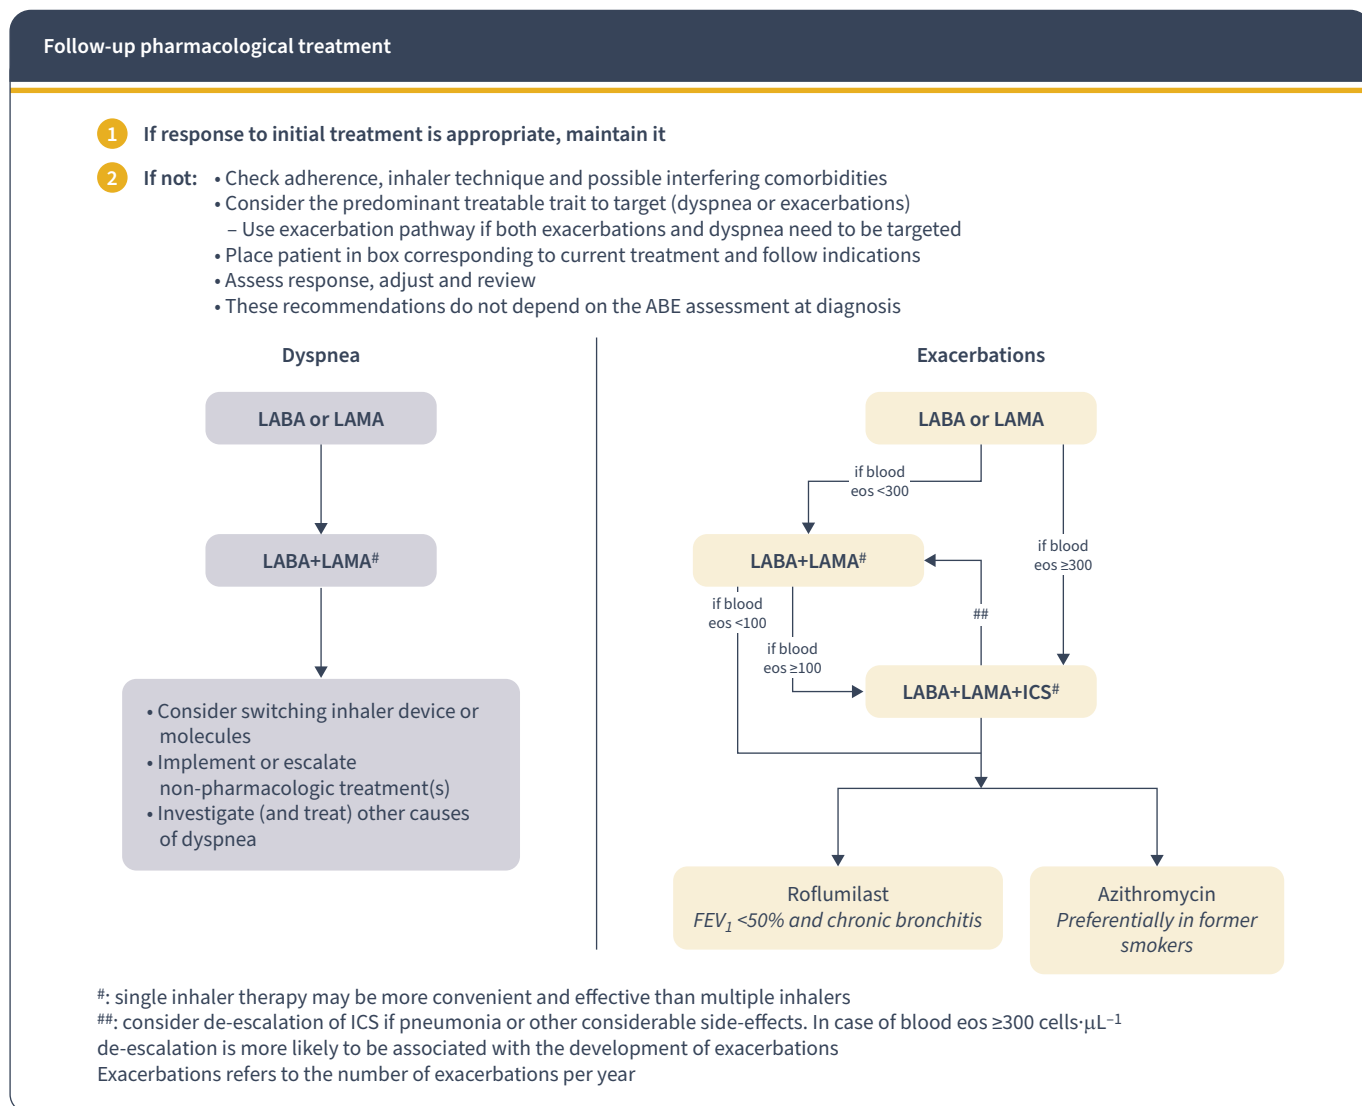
Follow-up pharmacological treatment

1 If response to initial treatment is appropriate, maintain it

2 If not: • Check adherence, inhaler technique and possible interfering comorbidities
• Consider the predominant treatable trait to target (dyspnea or exacerbations)
– Use exacerbation pathway if both exacerbations and dyspnea need to be targeted
• Place patient in box corresponding to current treatment and follow indications
• Assess response, adjust and review
• These recommendations do not depend on the ABE assessment at diagnosis

Dyspnea

LABA or LAMA

LABA+LAMA$^{\#}$

• Consider switching inhaler device or molecules
• Implement or escalate non-pharmacologic treatment(s)
• Investigate (and treat) other causes of dyspnea

Exacerbations

LABA or LAMA

if blood eos <300

if blood eos ≥300

LABA+LAMA$^{\#}$

##

if blood eos <100

if blood eos ≥100

LABA+LAMA+ICS$^{\#}$

Roflumilast
$FEV_1$ <50% and chronic bronchitis

Azithromycin
Preferentially in former smokers

$^{\#}$: single inhaler therapy may be more convenient and effective than multiple inhalers
$^{\#\#}$: consider de-escalation of ICS if pneumonia or other considerable side-effects. In case of blood eos ≥300 cells·µL$^{-1}$ de-escalation is more likely to be associated with the development of exacerbations
Exacerbations refers to the number of exacerbations per year